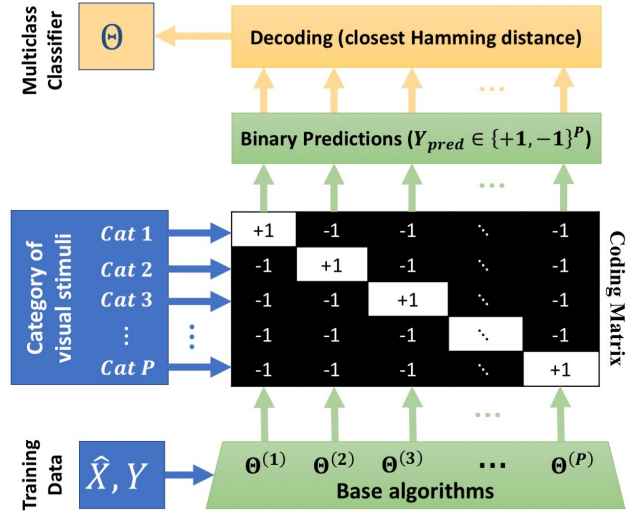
Multiclass Classifier

$\Theta$

Decoding (closest Hamming distance)

…

Binary Predictions ($Y_{pred} \in \{+1, -1\}^P$)

…

Category of visual stimuli

$Cat\ 1$
$Cat\ 2$
$Cat\ 3$
$\vdots$
$Cat\ P$

$\vdots$

| +1 | -1 | -1 | $\ddots$ | -1 |
|---|---|---|---|---|
| -1 | +1 | -1 | $\ddots$ | -1 |
| -1 | -1 | +1 | $\ddots$ | -1 |
| -1 | -1 | -1 | $\ddots$ | -1 |
| -1 | -1 | -1 | $\ddots$ | +1 |

Coding Matrix

…

Training Data

$\hat{X}, Y$

$\Theta^{(1)}$ $\Theta^{(2)}$ $\Theta^{(3)}$ … $\Theta^{(P)}$

Base algorithms